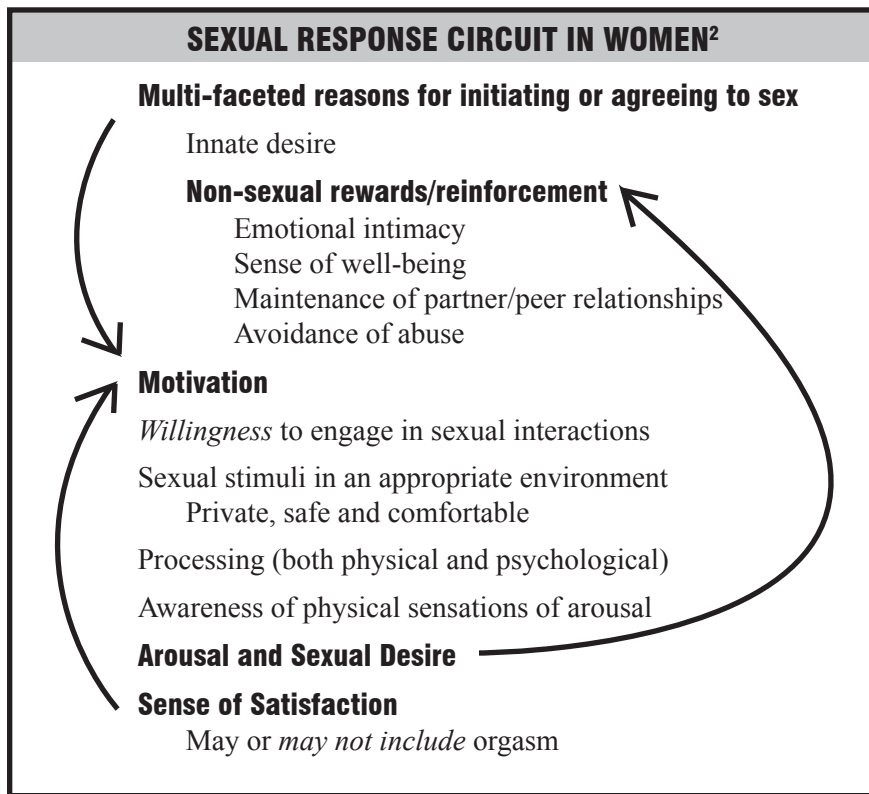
SEXUAL RESPONSE CIRCUIT IN WOMEN$^2$

Multi-faceted reasons for initiating or agreeing to sex

Innate desire

Non-sexual rewards/reinforcement

Emotional intimacy
Sense of well-being
Maintenance of partner/peer relationships
Avoidance of abuse

Motivation

Willingness to engage in sexual interactions

Sexual stimuli in an appropriate environment
Private, safe and comfortable

Processing (both physical and psychological)

Awareness of physical sensations of arousal

Arousal and Sexual Desire

Sense of Satisfaction

May or may not include orgasm